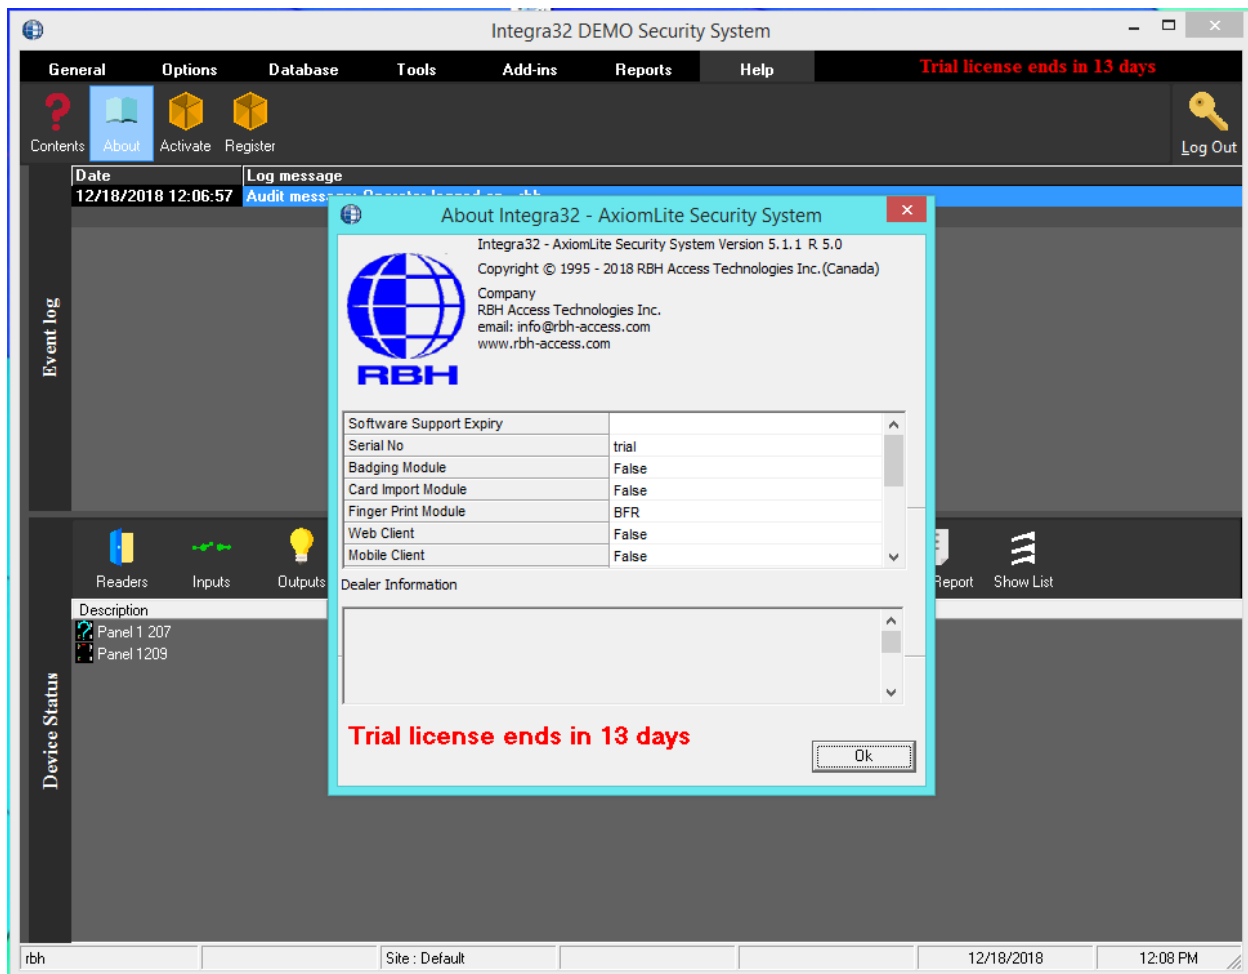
Integra32 DEMO Security System

General Options Database Tools Add-ins Reports Help

Trial license ends in 13 days

Contents About Activate Register

Log Out

Event log

| Date | Log message |
|---|---|
| 12/18/2018 12:06:57 | Audit mess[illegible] |

About Integra32 - AxiomLite Security System

Integra32 - AxiomLite Security System Version 5.1.1 R 5.0

Copyright © 1995 - 2018 RBH Access Technologies Inc.(Canada)

Company
RBH Access Technologies Inc.
email: info@rbh-access.com
www.rbh-access.com

RBH

| Software Support Expiry | |
|---|---|
| Serial No | trial |
| Badging Module | False |
| Card Import Module | False |
| Finger Print Module | BFR |
| Web Client | False |
| Mobile Client | False |

Dealer Information

Trial license ends in 13 days

Ok

Device Status

Readers Inputs Outputs Report Show List

Description
Panel 1 207
Panel 1209

rbh Site : Default 12/18/2018 12:08 PM